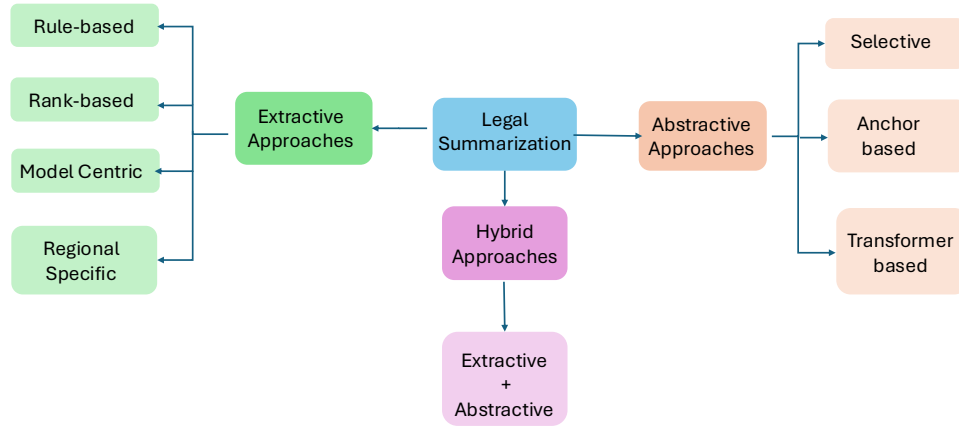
Rule-based

Rank-based

Model Centric

Regional Specific

Extractive Approaches

Legal Summarization

Abstractive Approaches

Selective

Anchor based

Transformer based

Hybrid Approaches

Extractive + Abstractive